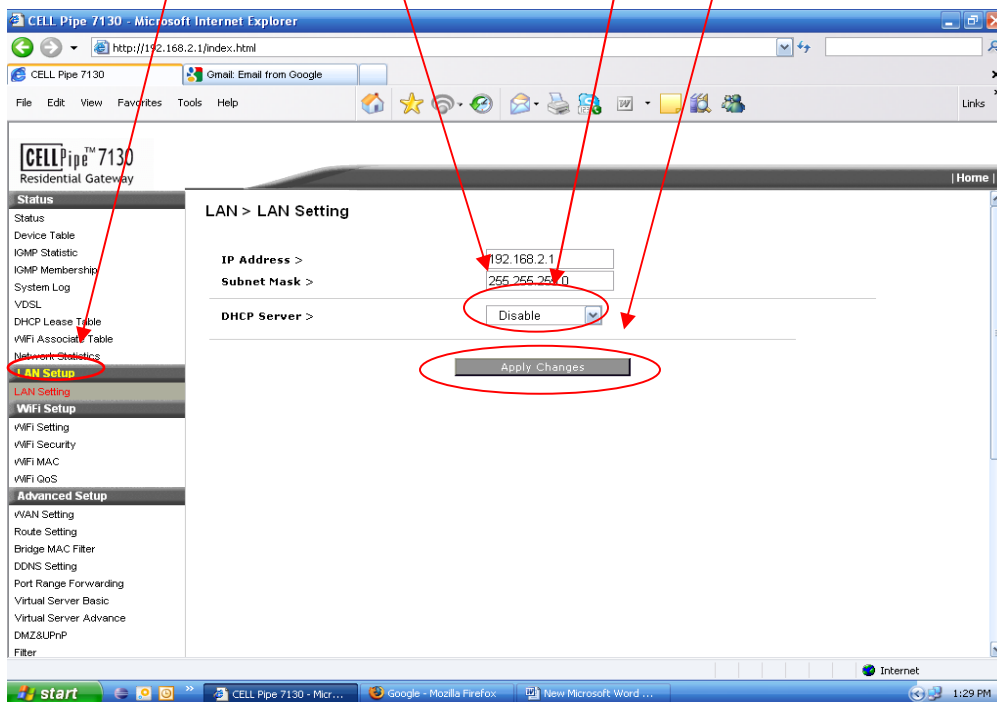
CELL Pipe 7130 - Microsoft Internet Explorer

http://192.168.2.1/index.html

CELL Pipe 7130
Gmail: Email from Google

File Edit View Favorites Tools Help

Links

CELLPipe™ 7130
Residential Gateway

| Home |

Status
Status
Device Table
IGMP Statistic
IGMP Membership
System Log
VDSL
DHCP Lease Table
WiFi Associate Table
Network Statistics
LAN Setup
LAN Setting
WiFi Setup
WiFi Setting
WiFi Security
WiFi MAC
WiFi QoS
Advanced Setup
WAN Setting
Route Setting
Bridge MAC Filter
DDNS Setting
Port Range Forwarding
Virtual Server Basic
Virtual Server Advance
DMZ&UPnP
Filter

LAN > LAN Setting

IP Address > 192.168.2.1
Subnet Mask > 255.255.255.0

DHCP Server > Disable

Apply Changes

Internet

start
CELL Pipe 7130 - Micr...
Google - Mozilla Firefox
New Microsoft Word ...
1:29 PM